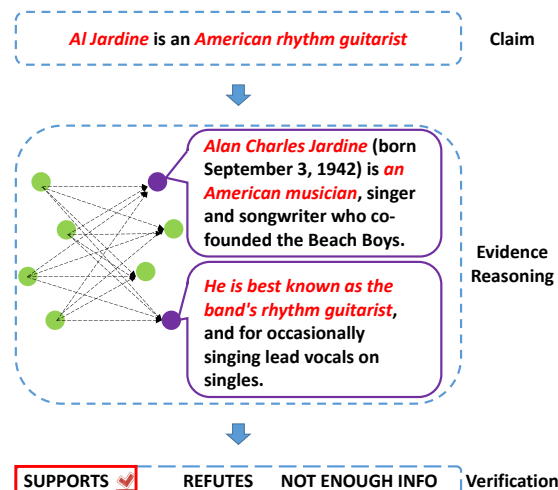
Al Jardine is an American rhythm guitarist

Claim

Alan Charles Jardine (born September 3, 1942) is an American musician, singer and songwriter who co-founded the Beach Boys.

He is best known as the band's rhythm guitarist, and for occasionally singing lead vocals on singles.

Evidence Reasoning

SUPPORTS REFUTES NOT ENOUGH INFO

Verification